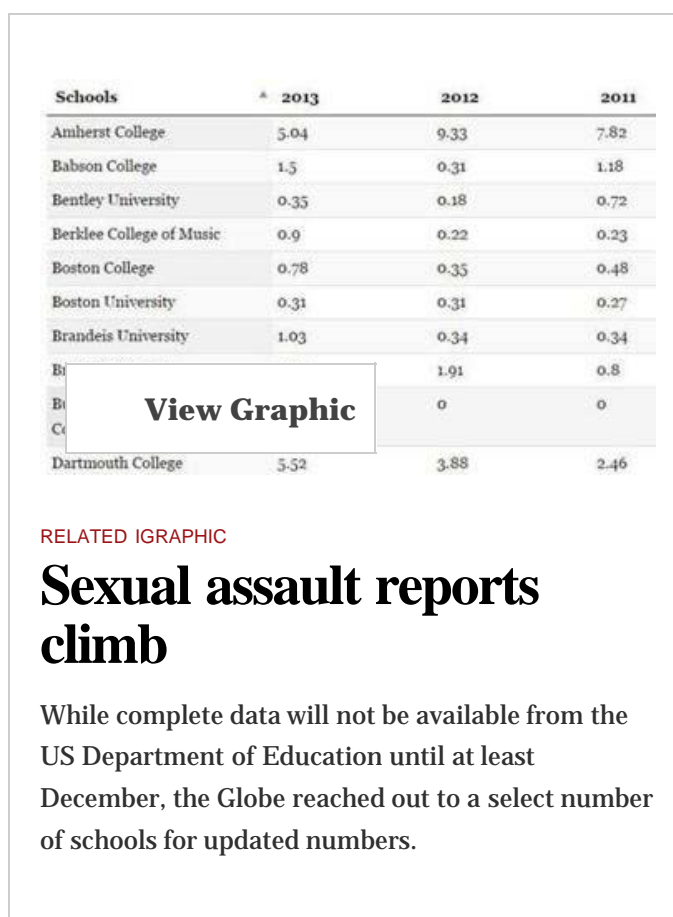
| Schools | ^ 2013 | 2012 | 2011 |
|---|---|---|---|
| Amherst College | 5.04 | 9.33 | 7.82 |
| Babson College | 1.5 | 0.31 | 1.18 |
| Bentley University | 0.35 | 0.18 | 0.72 |
| Berklee College of Music | 0.9 | 0.22 | 0.23 |
| Boston College | 0.78 | 0.35 | 0.48 |
| Boston University | 0.31 | 0.31 | 0.27 |
| Brandeis University | 1.03 | 0.34 | 0.34 |
| Br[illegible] | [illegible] | 1.91 | 0.8 |
| B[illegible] C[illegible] | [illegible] | 0 | 0 |
| Dartmouth College | 5.52 | 3.88 | 2.46 |

View Graphic

RELATED IGRAPHIC

Sexual assault reports climb

While complete data will not be available from the US Department of Education until at least December, the Globe reached out to a select number of schools for updated numbers.